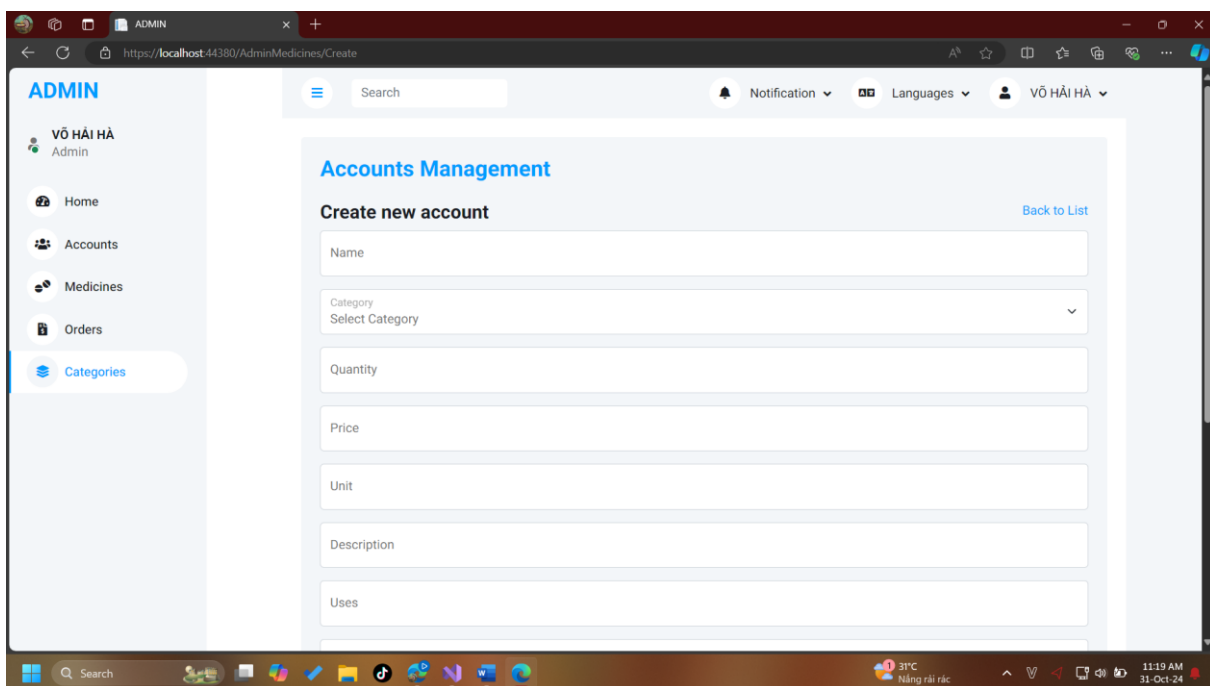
ADMIN

https://localhost:44380/AdminMedicines/Create

ADMIN

VÕ HẢI HÀ
Admin

Home
Accounts
Medicines
Orders
Categories

Search

Notification
Languages
VÕ HẢI HÀ

Accounts Management

Create new account

Back to List

Name

Category
Select Category

Quantity

Price

Unit

Description

Uses

Search

1 31°C
Nắng rải rác

11:19 AM
31-Oct-24